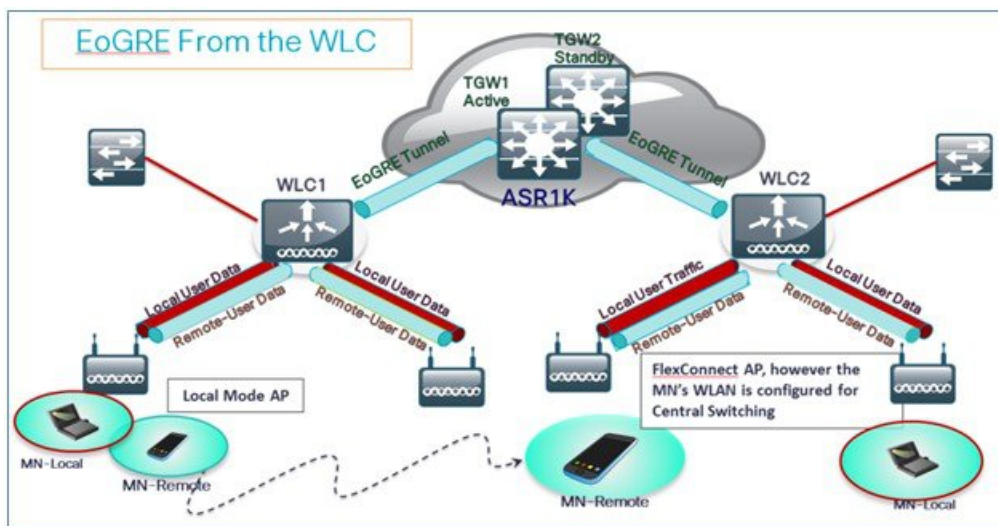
EoGRE From the WLC

TGW2 Standby

TGW1 Active

EoGRE Tunnel

EoGRE Tunnel

ASR1K

WLC1

WLC2

Local User Data

Remote-User Data

Local User Data

Remote-User Data

Local User Traffic

Remote-User Data

Local User Data

Remote-User Data

Local Mode AP

FlexConnect AP, however the MN's WLAN is configured for Central Switching

MN-Local

MN-Remote

MN-Remote

MN-Local